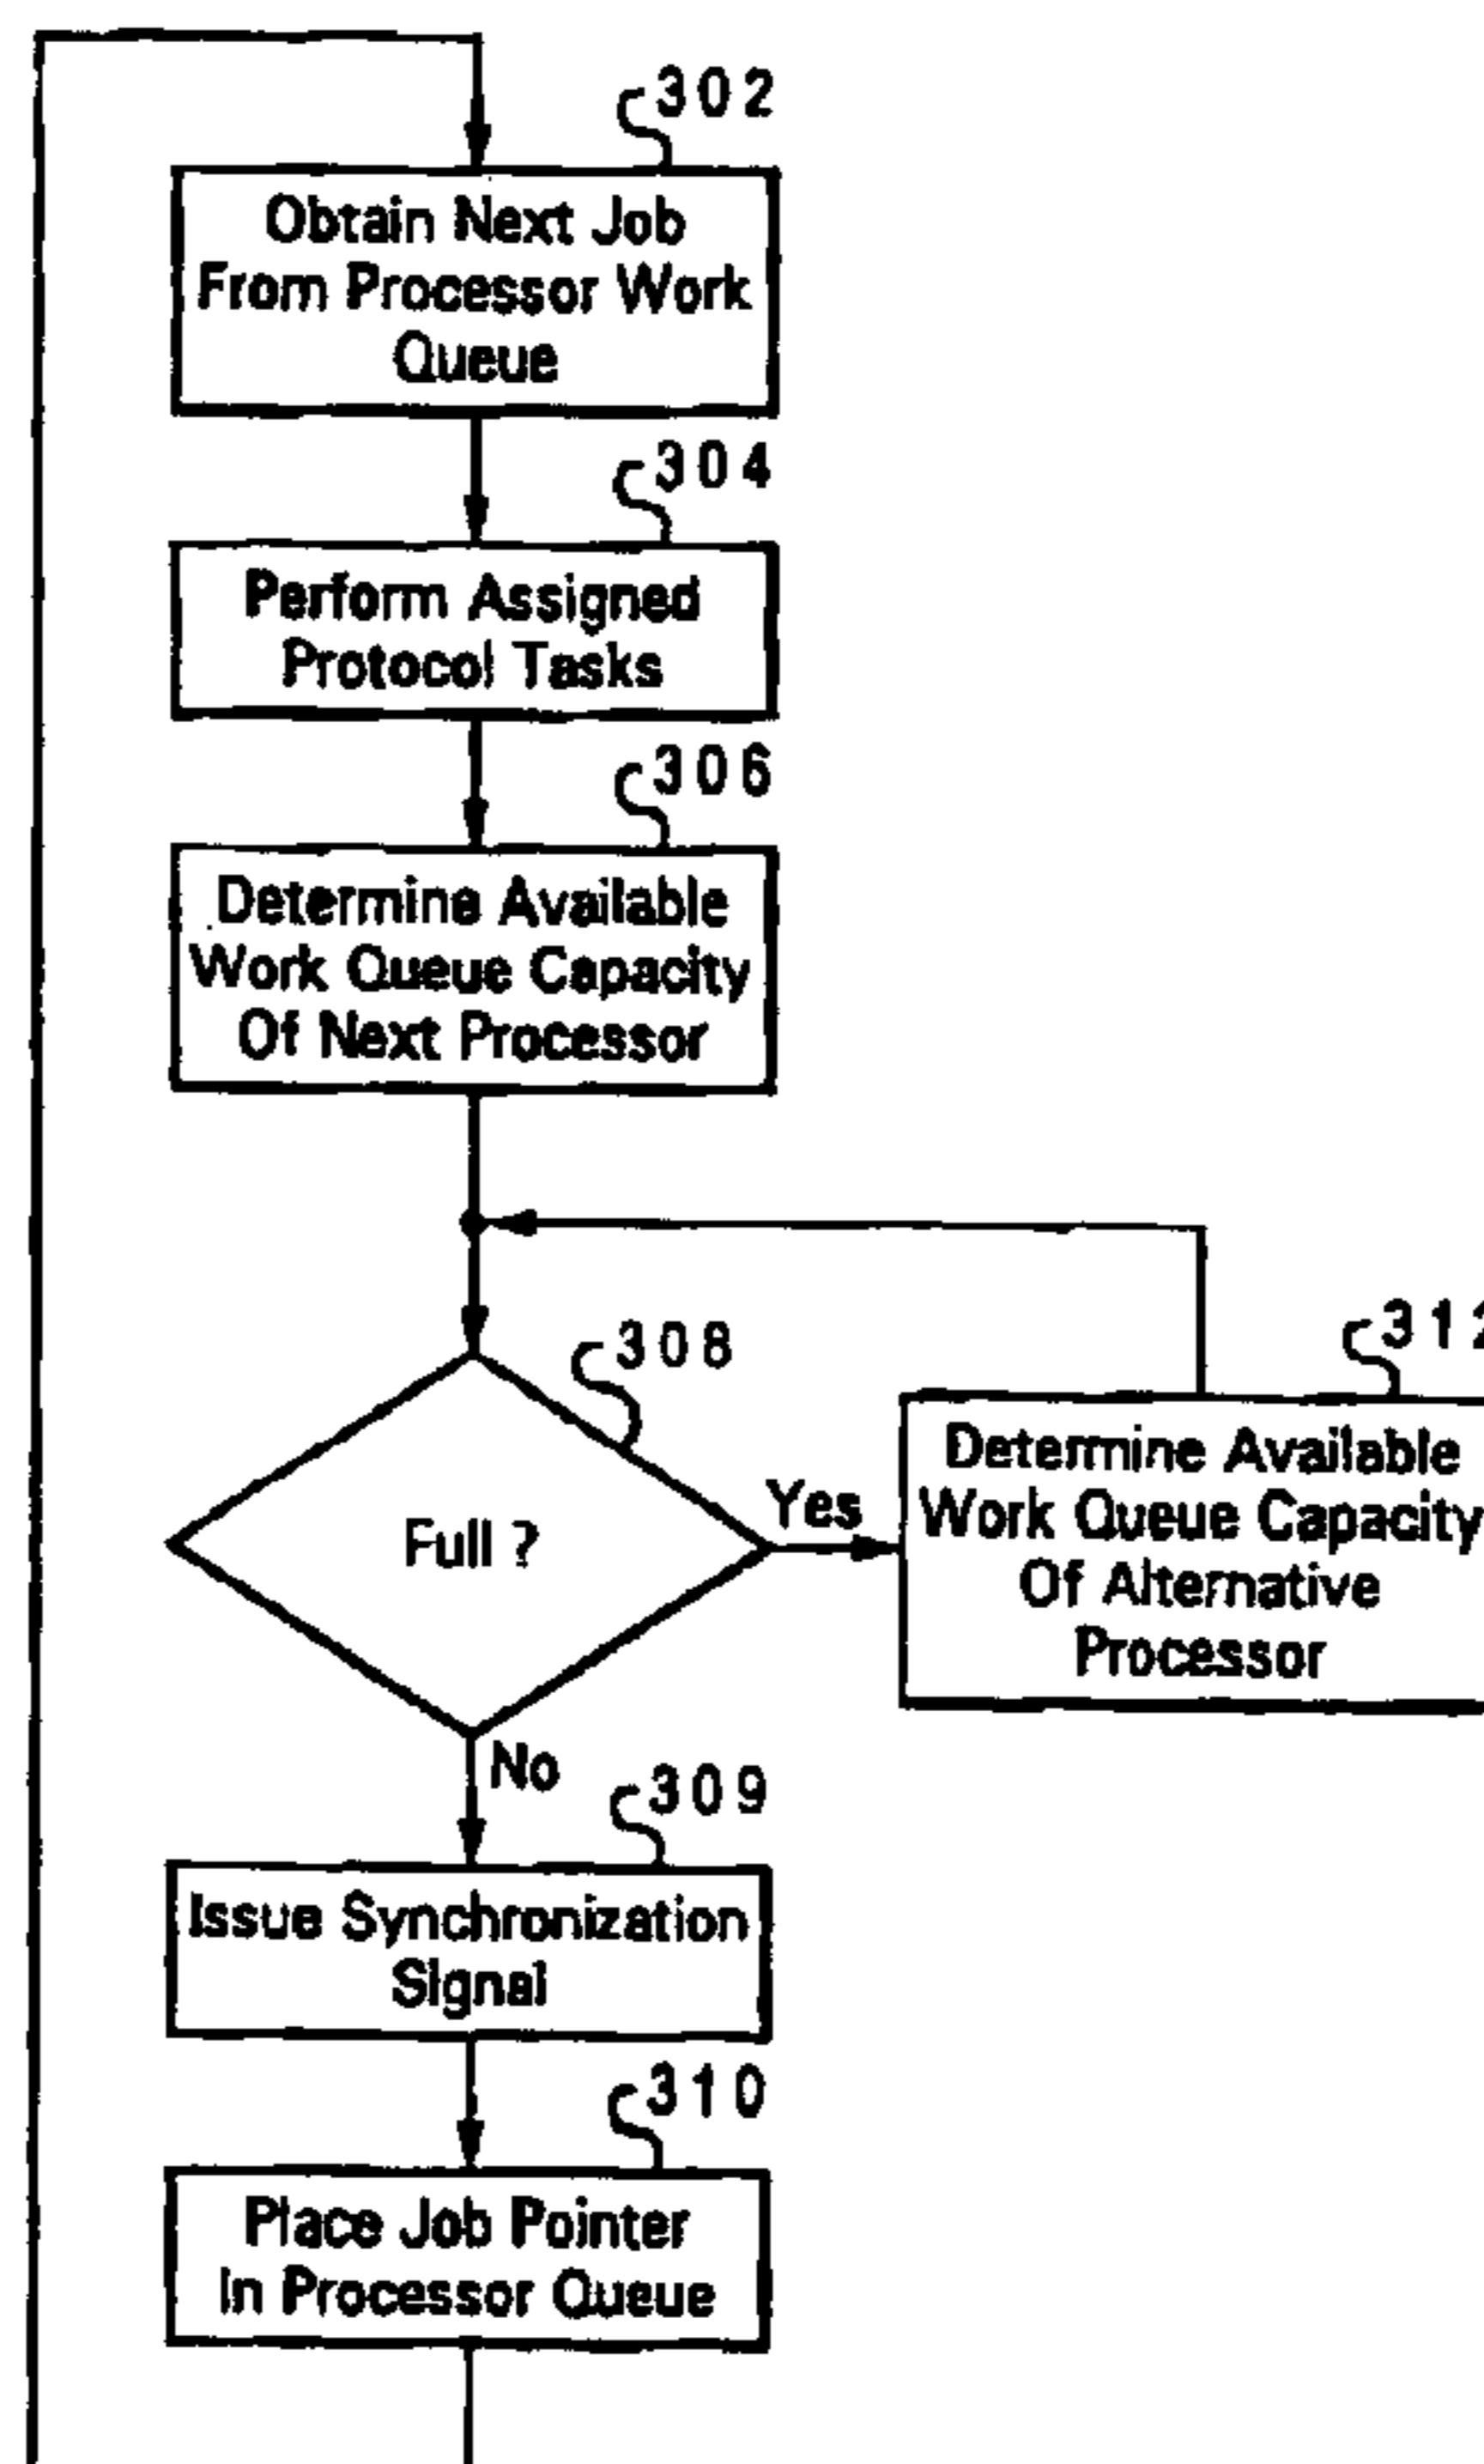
302
Obtain Next Job From Processor Work Queue

304
Perform Assigned Protocol Tasks

306
Determine Available Work Queue Capacity Of Next Processor

308
Full ?

Yes

312
Determine Available Work Queue Capacity Of Alternative Processor

No

309
Issue Synchronization Signal

310
Place Job Pointer In Processor Queue